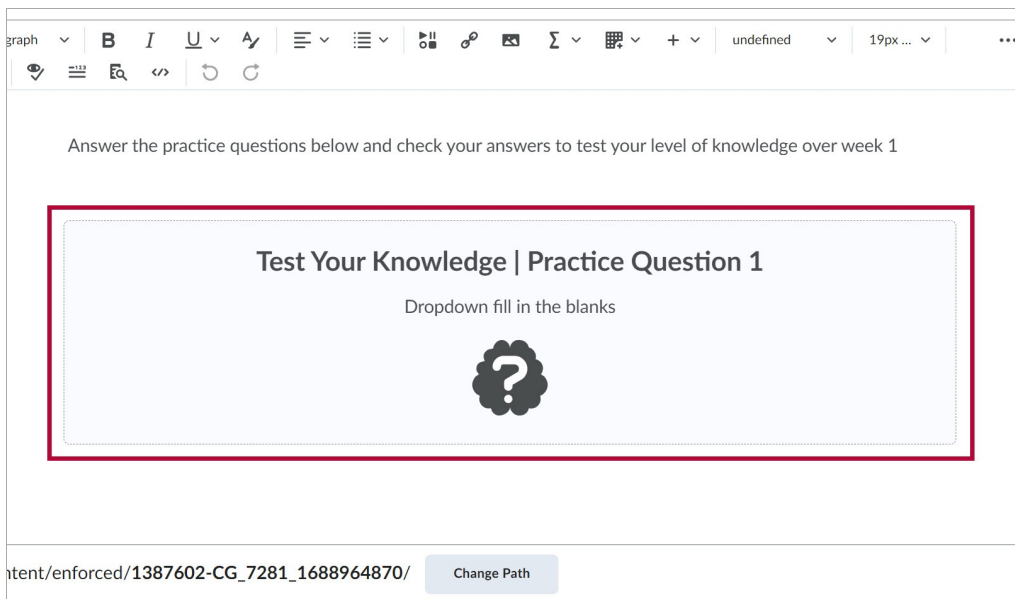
graph B I U undefined 19px ...

Answer the practice questions below and check your answers to test your level of knowledge over week 1

Test Your Knowledge | Practice Question 1

Dropdown fill in the blanks

ntent/enforced/**1387602-CG_7281_1688964870**/ Change Path